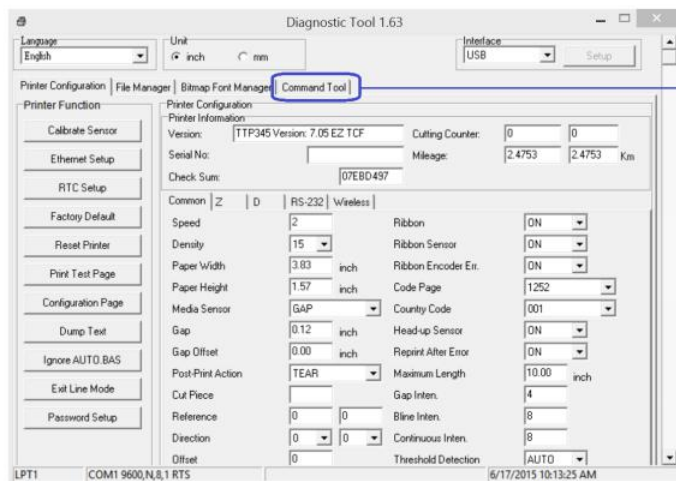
Diagnostic Tool 1.63

Language
English

Unit
inch
mm

Interface
USB
Setup

Printer Configuration | File Manager | Bitmap Font Manager | Command Tool

Printer Function
Calibrate Sensor
Ethernet Setup
RTC Setup
Factory Default
Reset Printer
Print Test Page
Configuration Page
Dump Text
Ignore AUTO.BAS
Exit Line Mode
Password Setup

Printer Configuration
Printer Information
Version: TTP345 Version: 7.05 EZ TCF
Cutting Counter: 0 0
Serial No:
Mileage: 2.4753 2.4753 Km
Check Sum: 07EBD497

Common | Z | D | RS-232 | Wireless

| | | | | |
|---|---|---|---|---|
| Speed | 2 | | Ribbon | ON |
| Density | 15 | | Ribbon Sensor | ON |
| Paper Width | 3.83 | inch | Ribbon Encoder Err. | ON |
| Paper Height | 1.57 | inch | Code Page | 1252 |
| Media Sensor | GAP | | Country Code | 001 |
| Gap | 0.12 | inch | Head-up Sensor | ON |
| Gap Offset | 0.00 | inch | Reprint After Error | ON |
| Post-Print Action | TEAR | | Maximum Length | 10.00 inch |
| Cut Piece | | | Gap Inten. | 4 |
| Reference | 0 | 0 | Bline Inten. | 8 |
| Direction | 0 | 0 | Continuous Inten. | 8 |
| Offset | 0 | | Threshold Detection | AUTO |

LPT1 COM1 9600,N,8,1 RTS 6/17/2015 10:13:25 AM